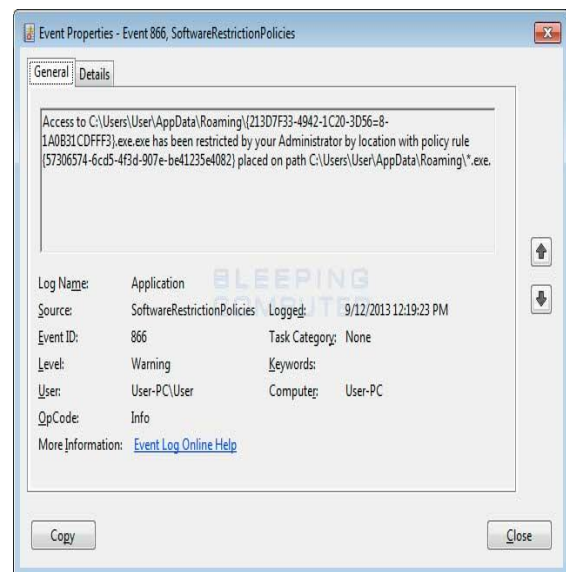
Event Properties - Event 866, SoftwareRestrictionPolicies

General Details

Access to C:\Users\User\AppData\Roaming\{213D7F33-4942-1C20-3D56=8-1A0B31CDFFF3}.exe.exe has been restricted by your Administrator by location with policy rule {57306574-6cd5-4f3d-907e-be41235e4082} placed on path C:\Users\User\AppData\Roaming\*.exe.

BLEEPING COMPUTER

| | | | |
|---|---|---|---|
| Log Name: | Application | | |
| Source: | SoftwareRestrictionPolicies | Logged: | 9/12/2013 12:19:23 PM |
| Event ID: | 866 | Task Category: | None |
| Level: | Warning | Keywords: | |
| User: | User-PC\User | Computer: | User-PC |
| OpCode: | Info | | |
| More Information: | Event Log Online Help | | |

Copy

Close